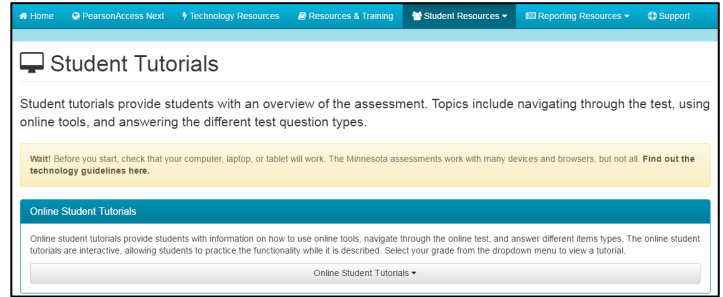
Home PearsonAccess Next Technology Resources Resources & Training Student Resources Reporting Resources Support

Student Tutorials

Student tutorials provide students with an overview of the assessment. Topics include navigating through the test, using online tools, and answering the different test question types.

Wait! Before you start, check that your computer, laptop, or tablet will work. The Minnesota assessments work with many devices and browsers, but not all. Find out the technology guidelines here.

Online Student Tutorials

Online student tutorials provide students with information on how to use online tools, navigate through the online test, and answer different items types. The online student tutorials are interactive, allowing students to practice the functionality while it is described. Select your grade from the dropdown menu to view a tutorial.

Online Student Tutorials